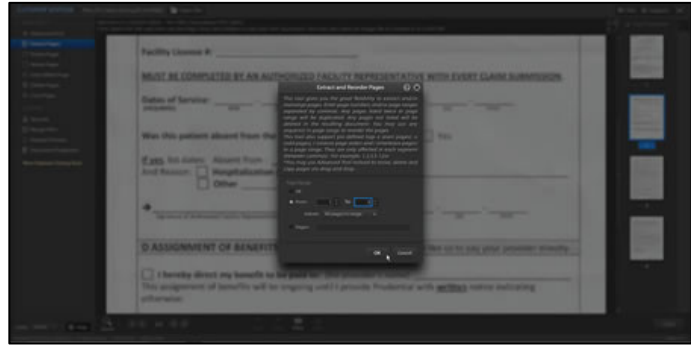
Facility License #:

MUST BE COMPLETED BY AN AUTHORIZED FACILITY REPRESENTATIVE WITH EVERY CLAIM SUBMISSION

Dates of Service:

Was this patient absent from the

Yes

If yes, list dates: Absent From

And Reason: Hospitalization

Other

ASSIGNMENT OF BENEFITS

I hereby direct my benefits to be paid to

This assignment of benefits will be ongoing until I provide Prudential with written notice indicating otherwise.

Extract and Reorder Pages

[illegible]

OK

Cancel